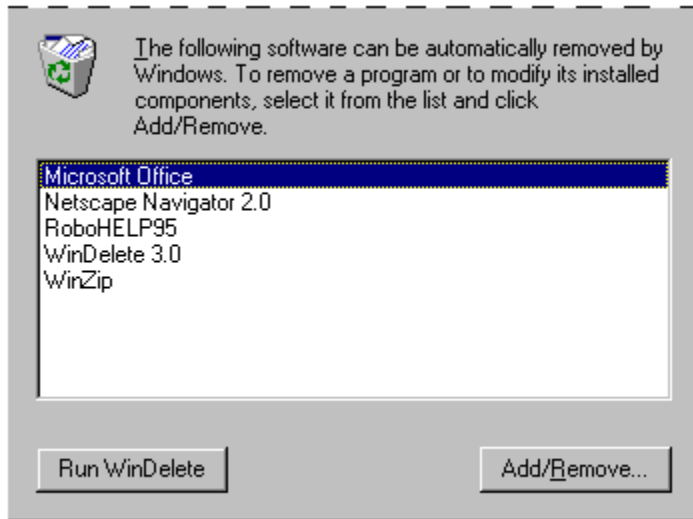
The following software can be automatically removed by Windows. To remove a program or to modify its installed components, select it from the list and click Add/Remove.

Microsoft Office
Netscape Navigator 2.0
RoboHELP95
WinDelete 3.0
WinZip

Run WinDelete

Add/Remove...